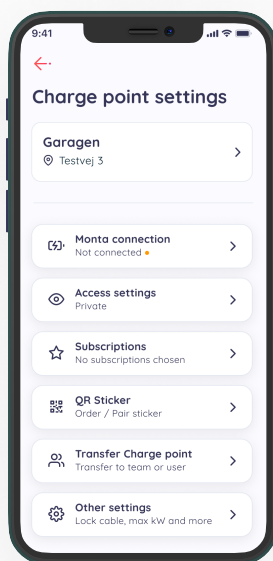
9:41

Charge point settings

Garagen
Testvej 3

Monta connection
Not connected

Access settings
Private

Subscriptions
No subscriptions chosen

QR Sticker
Order / Pair sticker

Transfer Charge point
Transfer to team or user

Other settings
Lock cable, max kW and more